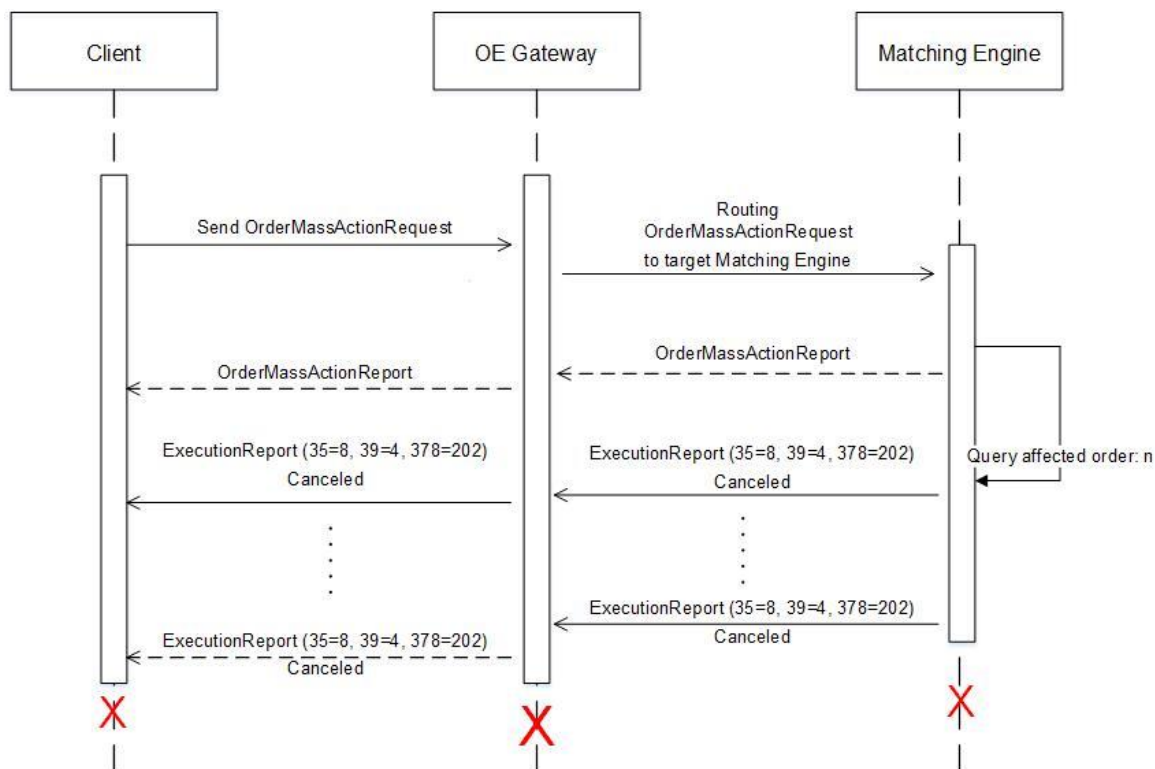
Client

OE Gateway

Matching Engine

Send OrderMassActionRequest

Routing OrderMassActionRequest to target Matching Engine

OrderMassActionReport

OrderMassActionReport

ExecutionReport (35=8, 39=4, 378=202) Canceled

ExecutionReport (35=8, 39=4, 378=202) Canceled

Query affected order: n

ExecutionReport (35=8, 39=4, 378=202) Canceled

ExecutionReport (35=8, 39=4, 378=202) Canceled